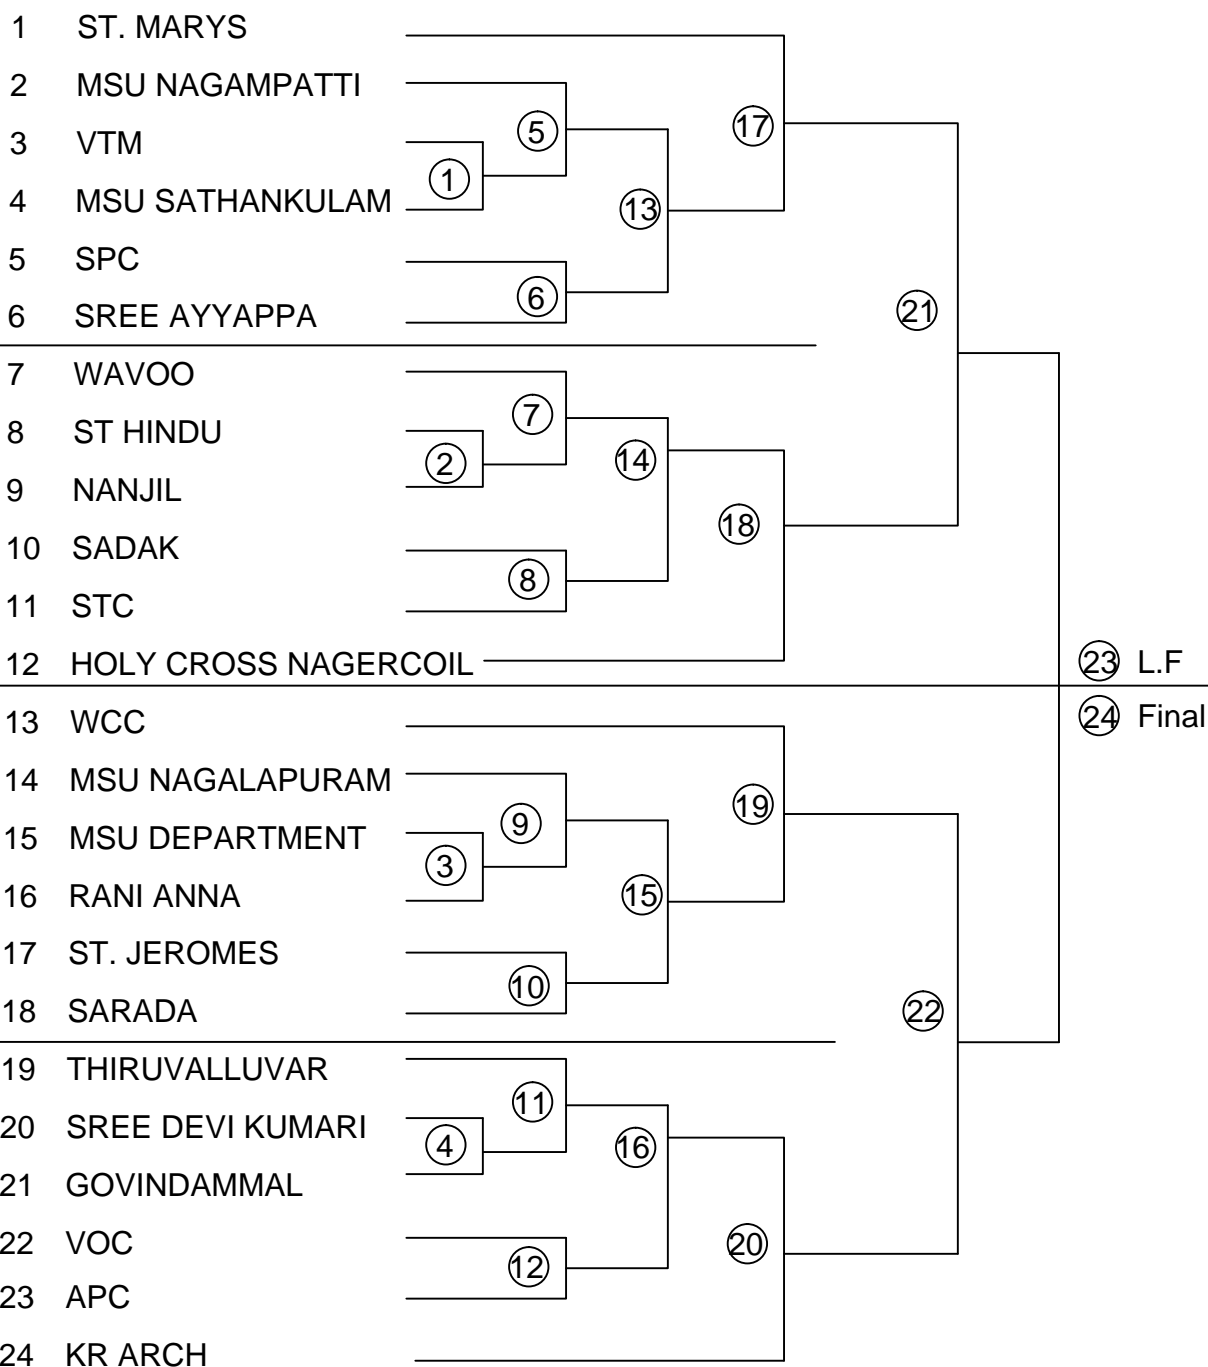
1 ST. MARYS
2 MSU NAGAMPATTI
3 VTM
4 MSU SATHANKULAM
5 SPC
6 SREE AYYAPPA
7 WAVOO
8 ST HINDU
9 NANJIL
10 SADAK
11 STC
12 HOLY CROSS NAGERCOIL
13 WCC
14 MSU NAGALAPURAM
15 MSU DEPARTMENT
16 RANI ANNA
17 ST. JEROMES
18 SARADA
19 THIRUVALLUVAR
20 SREE DEVI KUMARI
21 GOVINDAMMAL
22 VOC
23 APC
24 KR ARCH

5
1
13
6
17
21
7
2
14
18
8
9
3
15
10
19
22
11
4
16
12
20

23 L.F
24 Final